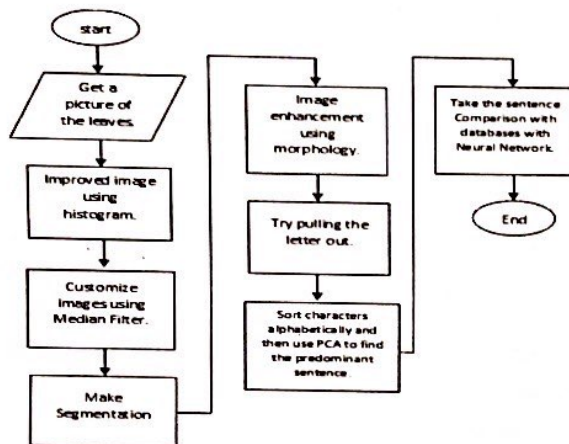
start

Get a picture of the leaves

Improved image using histogram.

Customize Images using Median Filter.

Make Segmentation

Image enhancement using morphology.

Try pulling the letter out.

Sort characters alphabetically and then use PCA to find the predominant sentence.

Take the sentence Comparison with databases with Neural Network.

End